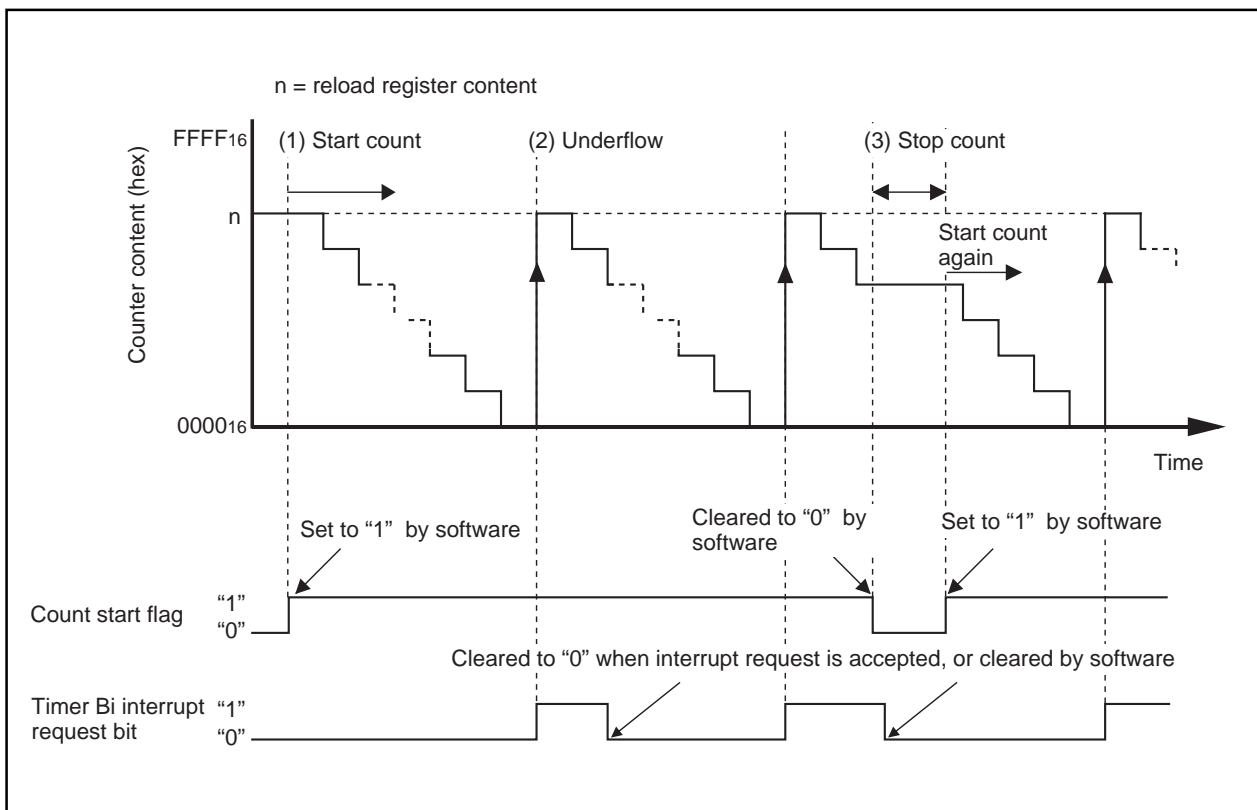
n = reload register content

$FFFF_{16}$

(1) Start count

(2) Underflow

(3) Stop count

n

Start count again

Counter content (hex)

$0000_{16}$

Time

Set to “1” by software

Cleared to “0” by software

Set to “1” by software

Count start flag “1” “0”

Cleared to “0” when interrupt request is accepted, or cleared by software

Timer Bi interrupt request bit “1” “0”